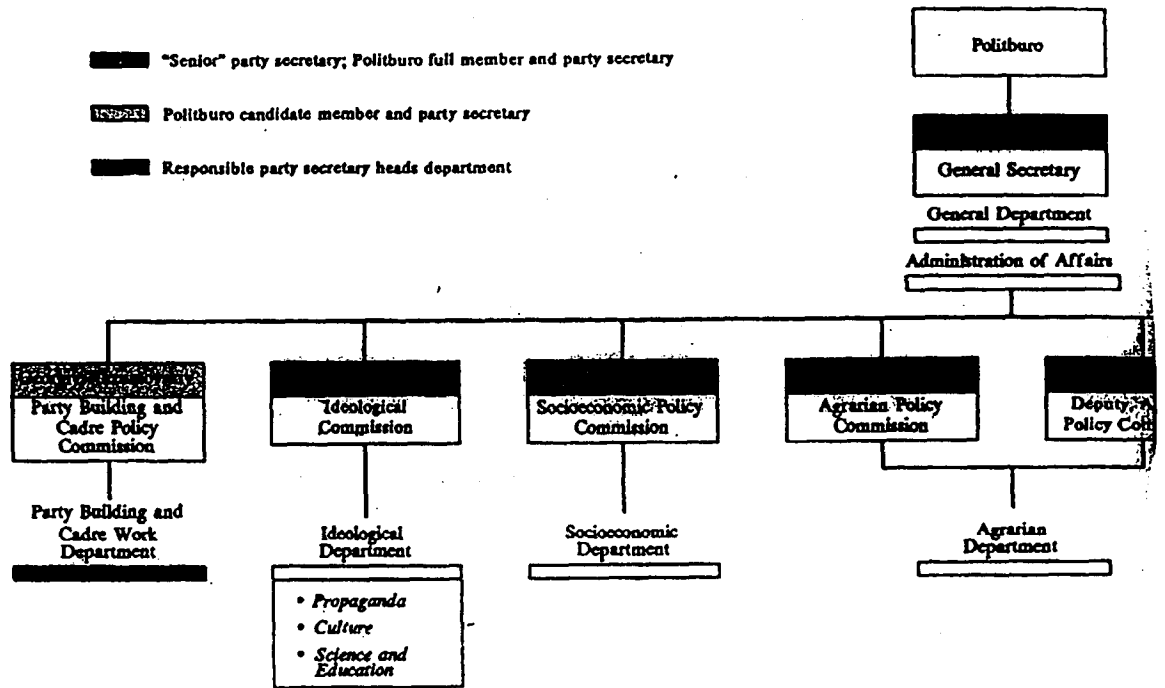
"Senior" party secretary; Politburo full member and party secretary

Politburo candidate member and party secretary

Responsible party secretary heads department

Politburo

General Secretary

General Department

Administration of Affairs

Party Building and Cadre Policy Commission

Ideological Commission

Socioeconomic Policy Commission

Agrarian Policy Commission

Deputy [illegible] Policy Co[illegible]

Party Building and Cadre Work Department

Ideological Department

• Propaganda
• Culture
• Science and Education

Socioeconomic Department

Agrarian Department